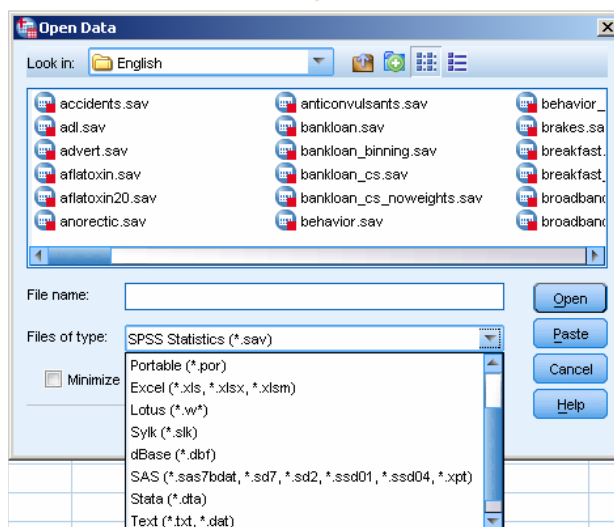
Open Data

Look in: English

accidents.sav
adl.sav
advert.sav
aflatoxin.sav
aflatoxin20.sav
anorectic.sav
anticonvulsants.sav
bankloan.sav
bankloan_binning.sav
bankloan_cs.sav
bankloan_cs_noweights.sav
behavior.sav
behavior_
brakes.sa
breakfast.
breakfast_
broadban
broadban

File name:

Files of type: SPSS Statistics (*.sav)

Minimize

Portable (*.por)
Excel (*.xls, *.xlsx, *.xlsm)
Lotus (*.w*)
Sylk (*.slk)
dBase (*.dbf)
SAS (*.sas7bdat, *.sd7, *.sd2, *.ssd01, *.ssd04, *.xpt)
Stata (*.dta)
Text (*.txt, *.dat)

Open
Paste
Cancel
Help